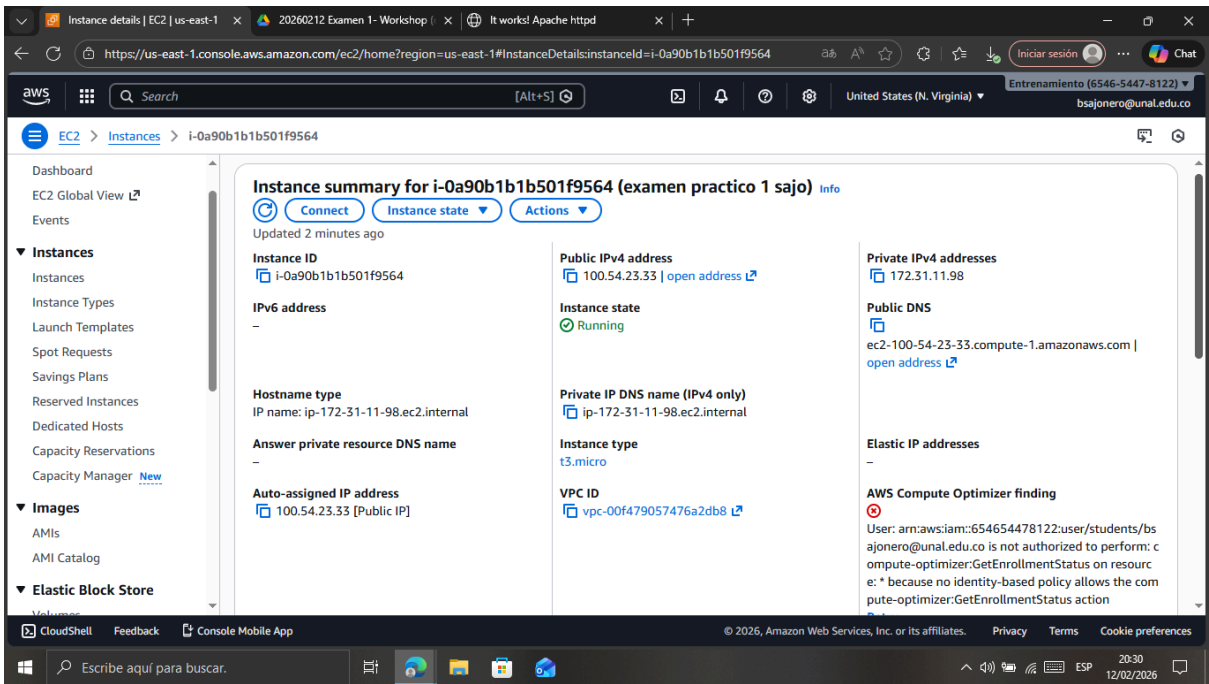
Instance details | EC2 | us-east-1 × 20260212 Examen 1- Workshop × It works! Apache httpd × +

https://us-east-1.console.aws.amazon.com/ec2/home?region=us-east-1#InstanceDetails:instanceId=i-0a90b1b1b501f9564

Iniciar sesión

Chat

aws

Search [Alt+S]

United States (N. Virginia) ▼

Entrenamiento (6546-5447-8122) ▼

bsajonero@unal.edu.co

EC2 > Instances > i-0a90b1b1b501f9564

Dashboard
EC2 Global View
Events
▼ Instances
Instances
Instance Types
Launch Templates
Spot Requests
Savings Plans
Reserved Instances
Dedicated Hosts
Capacity Reservations
Capacity Manager New
▼ Images
AMIs
AMI Catalog
▼ Elastic Block Store
Volumes

Instance summary for i-0a90b1b1b501f9564 (examen practico 1 sajo) Info

Connect Instance state ▼ Actions ▼

Updated 2 minutes ago

Instance ID
i-0a90b1b1b501f9564

IPv6 address
–

Hostname type
IP name: ip-172-31-11-98.ec2.internal

Answer private resource DNS name
–

Auto-assigned IP address
100.54.23.33 [Public IP]

Public IPv4 address
100.54.23.33 | open address

Instance state
Running

Private IP DNS name (IPv4 only)
ip-172-31-11-98.ec2.internal

Instance type
t3.micro

VPC ID
vpc-00f479057476a2db8

Private IPv4 addresses
172.31.11.98

Public DNS
ec2-100-54-23-33.compute-1.amazonaws.com | open address

Elastic IP addresses
–

AWS Compute Optimizer finding
User: arn:aws:iam::654654478122:user/students/bsajonero@unal.edu.co is not authorized to perform: compute-optimizer:GetEnrollmentStatus on resource: * because no identity-based policy allows the compute-optimizer:GetEnrollmentStatus action

CloudShell Feedback Console Mobile App

© 2026, Amazon Web Services, Inc. or its affiliates. Privacy Terms Cookie preferences

Escribe aquí para buscar.

ESP 20:30 12/02/2026